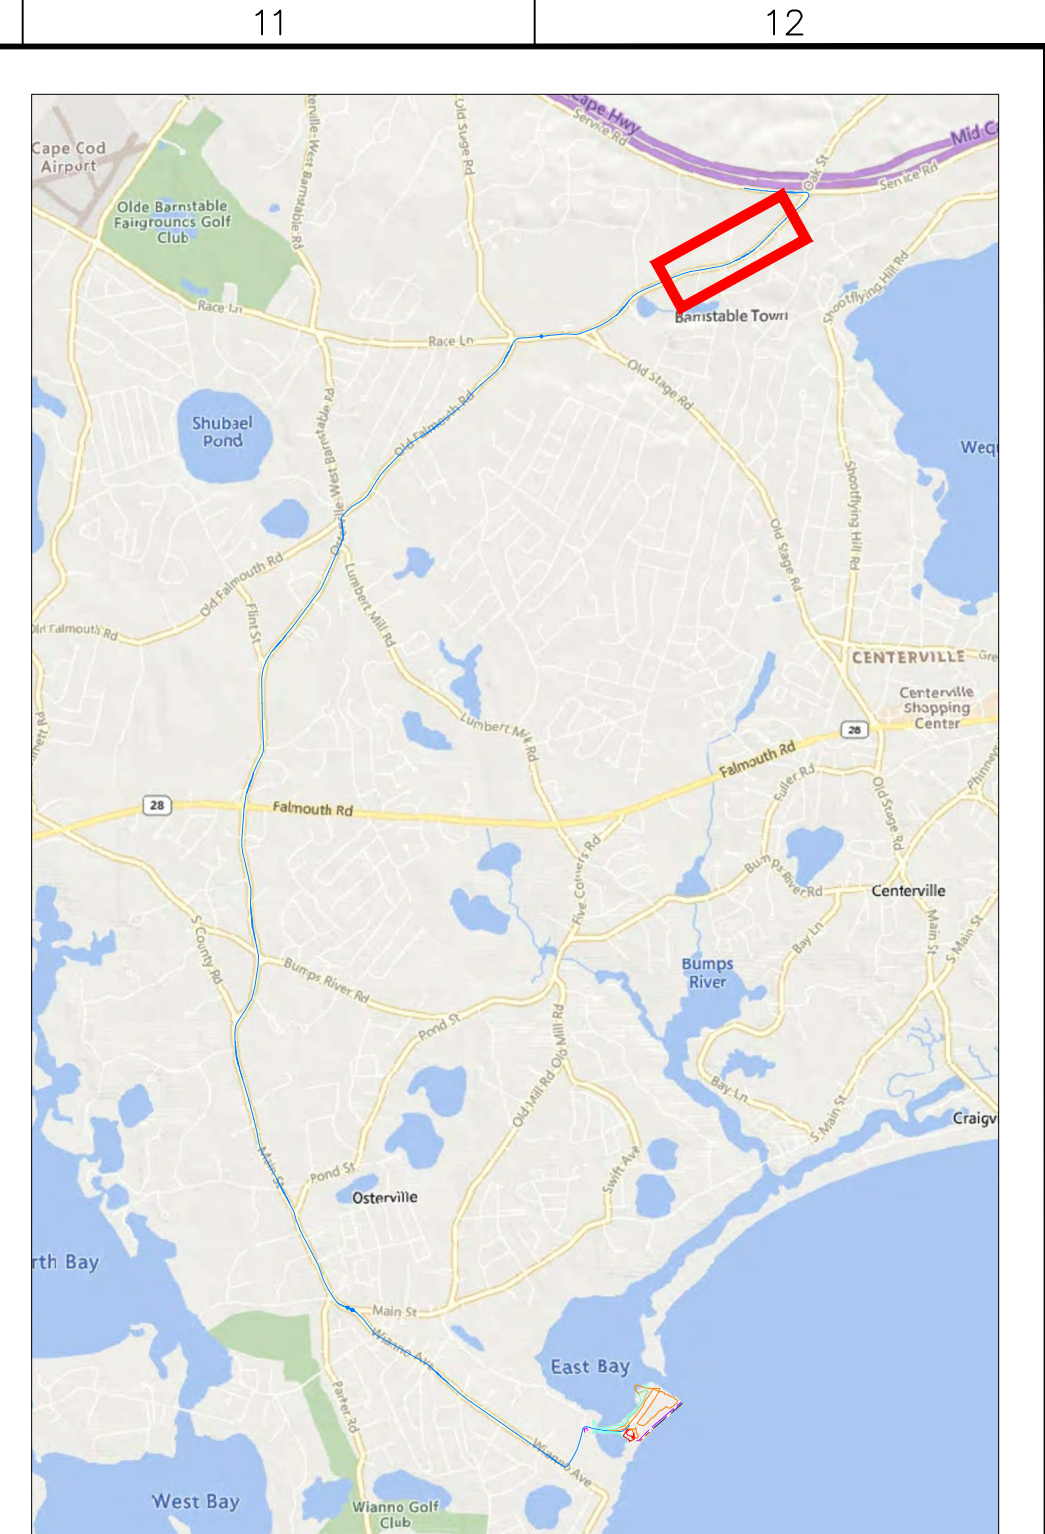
11

12

Cape Cod Airport

Olde Barnstable Fairgrounds Golf Club

Cape Hwy

Service Rd

Mid C

Service Rd

Oak St

Old Stage Rd

Race Ln

Race Ln

Barnstable Town

Shootflying Hill Rd

Old Stage Rd

Shubael Pond

Old Falmouth Rd

Weq

Osterville-West Barnstable Rd

Old Falmouth Rd

Lumbert Mill Rd

Old Stage Rd

Shootflying Hill Rd

Old Falmouth Rd

Flint St

CENTERVILLE

Centerville Shopping Center

Lumbert Mill Rd

28

Falmouth Rd

Fuller Rd

28

Falmouth Rd

Old Stage Rd

Five Corners Rd

Bumps River Rd

Centerville

S County Rd

Bumps River Rd

Bumps River

Bay Ln

Main St

S Main St

Pond St

Old Mill Rd

Old Mill Rd

Bay Ln

S Main St

Craigv

Main St

Swift Ave

Pond St

Osterville

rth Bay

Main St

Wianno Ave

East Bay

Parker Rd

Wianno Ave

West Bay

Wianno Golf Club